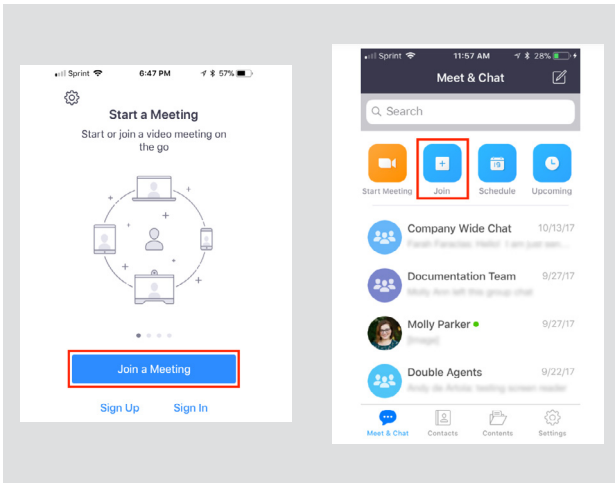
Sprint 6:47 PM 57%

Start a Meeting

Start or join a video meeting on the go

Join a Meeting

Sign Up Sign In

Sprint 11:57 AM 28%

Meet & Chat

Search

Start Meeting Join Schedule Upcoming

Company Wide Chat 10/13/17
Farah Faracias: Hello! I am just sen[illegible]

Documentation Team 9/27/17
Molly Ann left this group chat

Molly Parker 9/27/17
[Image]

Double Agents 9/22/17
Andy de Arbide: testing screen reader

Meet & Chat Contacts Contents Settings